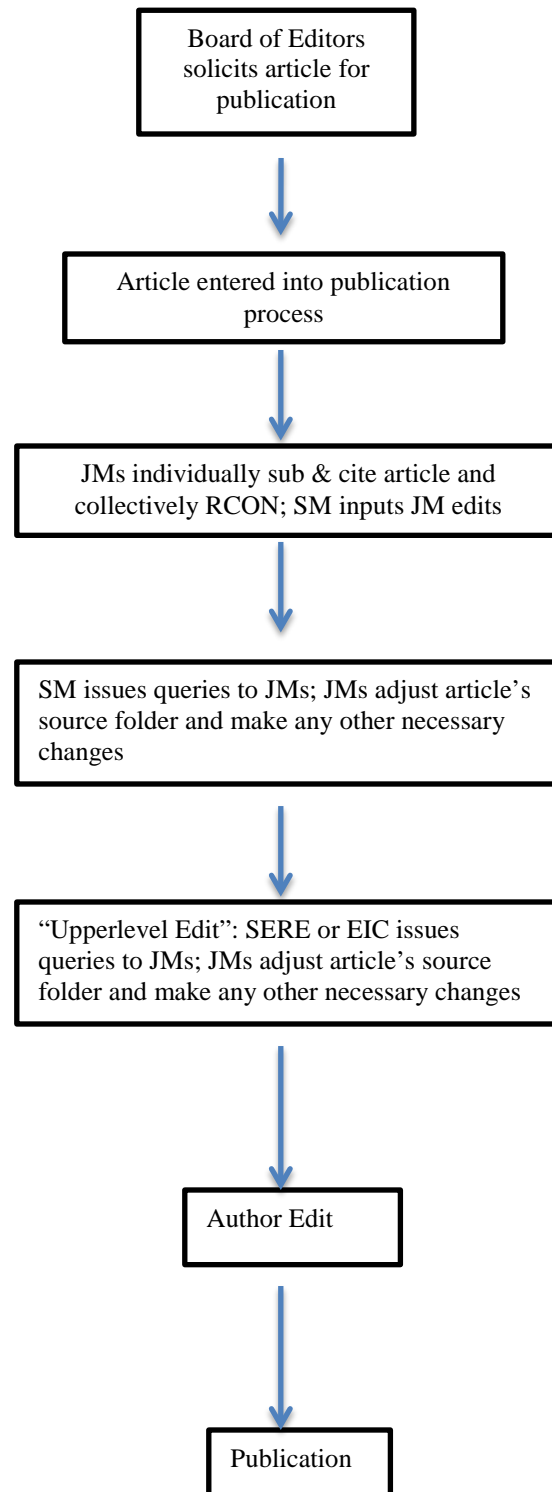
Board of Editors solicits article for publication

Article entered into publication process

JMs individually sub & cite article and collectively RCON; SM inputs JM edits

SM issues queries to JMs; JMs adjust article's source folder and make any other necessary changes

"Upperlevel Edit": SERE or EIC issues queries to JMs; JMs adjust article's source folder and make any other necessary changes

Author Edit

Publication